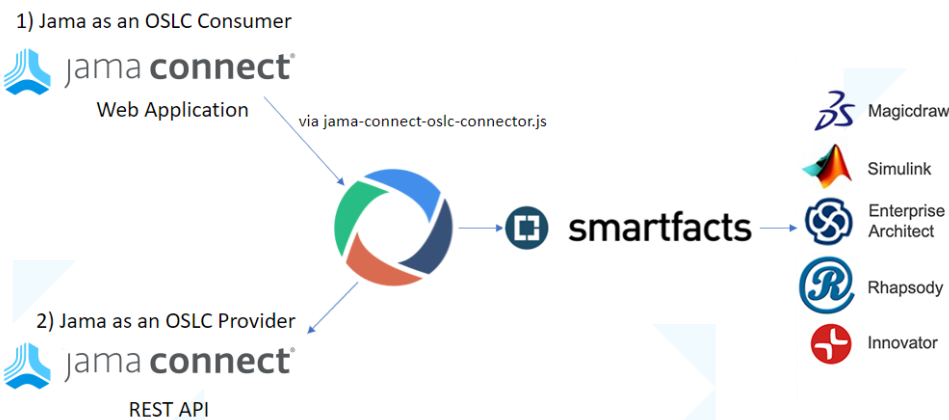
1) Jama as an OSLC Consumer

jama connect®

Web Application

via jama-connect-oslc-connector.js

smartfacts

Magicdraw

Simulink

Enterprise Architect

Rhapsody

Innovator

2) Jama as an OSLC Provider

jama connect®

REST API